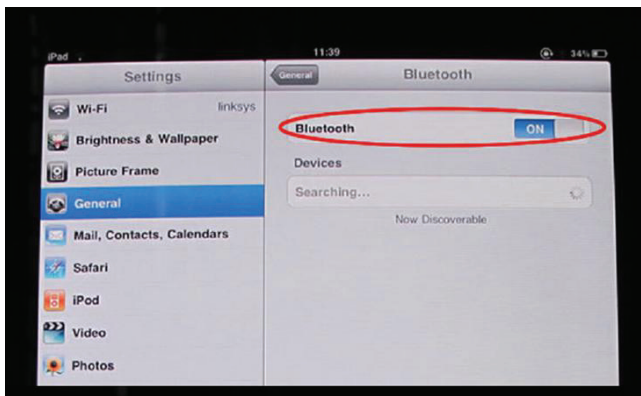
iPad
11:39
34%

Settings

Wi-Fi linksys
Brightness & Wallpaper
Picture Frame
General
Mail, Contacts, Calendars
Safari
iPod
Video
Photos

General
Bluetooth

Bluetooth ON

Devices

Searching...

Now Discoverable